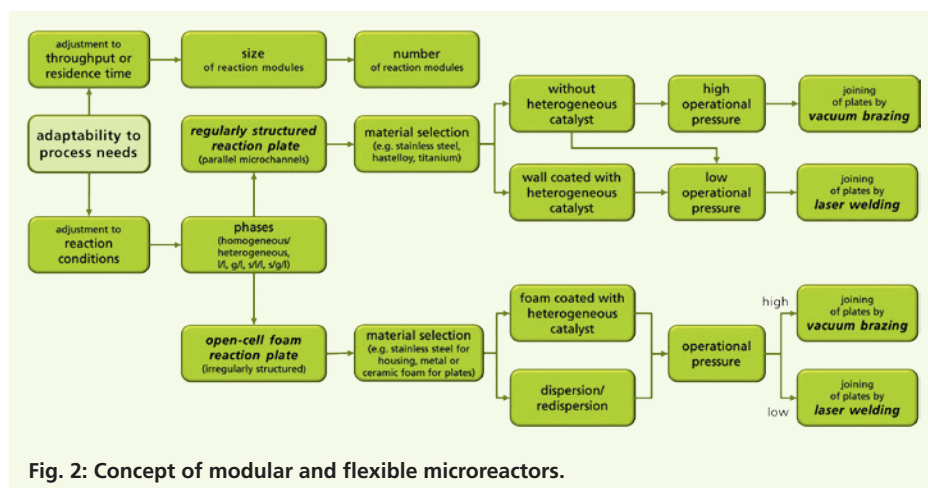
adjustment to throughput or residence time

size
of reaction modules

number
of reaction modules

adaptability to process needs

regularly structured reaction plate
(parallel microchannels)

material selection
(e.g. stainless steel, hastelloy, titanium)

without heterogeneous catalyst

high operational pressure

joining of plates by vacuum brazing

wall coated with heterogeneous catalyst

low operational pressure

joining of plates by laser welding

adjustment to reaction conditions

phases
(homogeneous/ heterogeneous, l/l, g/l, s/l/l, s/g/l)

open-cell foam reaction plate
(irregularly structured)

material selection
(e.g. stainless steel for housing, metal or ceramic foam for plates)

foam coated with heterogeneous catalyst

dispersion/ redispersion

operational pressure

high

joining of plates by vacuum brazing

low

joining of plates by laser welding

Fig. 2: Concept of modular and flexible microreactors.